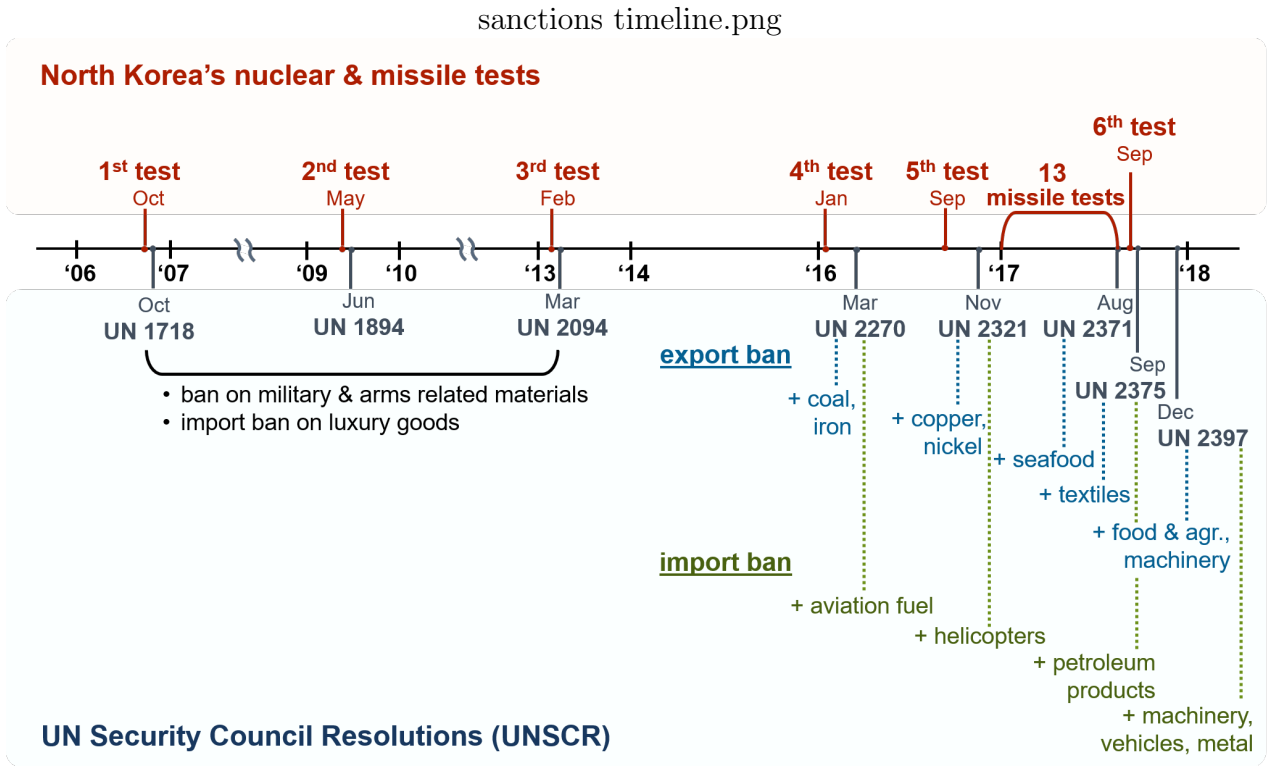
sanctions timeline.png

North Korea's nuclear & missile tests

1$^{st}$ test
Oct

2$^{nd}$ test
May

3$^{rd}$ test
Feb

4$^{th}$ test
Jan

5$^{th}$ test
Sep

13
missile tests

6$^{th}$ test
Sep

'06 '07 '09 '10 '13 '14 '16 '17 '18

Oct
UN 1718

Jun
UN 1894

Mar
UN 2094

• ban on military & arms related materials
• import ban on luxury goods

Mar
UN 2270

Nov
UN 2321

Aug
UN 2371

Sep
UN 2375

Dec
UN 2397

export ban

+ coal, iron

+ copper, nickel

+ seafood

+ textiles

+ food & agr., machinery

import ban

+ aviation fuel

+ helicopters

+ petroleum products

+ machinery, vehicles, metal

UN Security Council Resolutions (UNSCR)